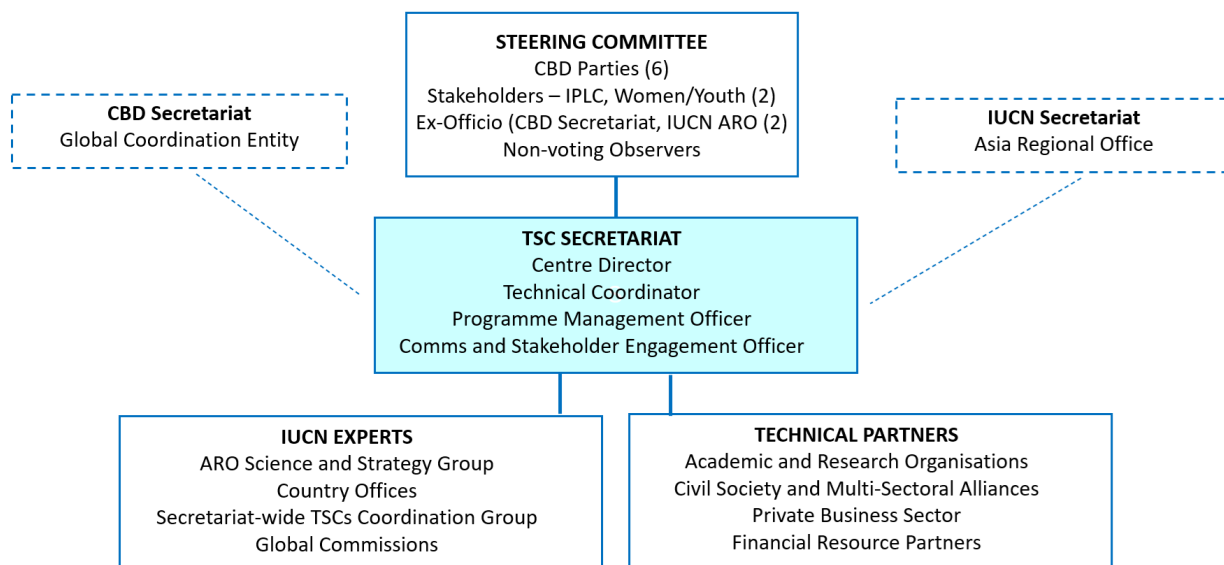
STEERING COMMITTEE
CBD Parties (6)
Stakeholders – IPLC, Women/Youth (2)
Ex-Officio (CBD Secretariat, IUCN ARO (2)
Non-voting Observers

CBD Secretariat
Global Coordination Entity

IUCN Secretariat
Asia Regional Office

TSC SECRETARIAT
Centre Director
Technical Coordinator
Programme Management Officer
Comms and Stakeholder Engagement Officer

IUCN EXPERTS
ARO Science and Strategy Group
Country Offices
Secretariat-wide TSCs Coordination Group
Global Commissions

TECHNICAL PARTNERS
Academic and Research Organisations
Civil Society and Multi-Sectoral Alliances
Private Business Sector
Financial Resource Partners